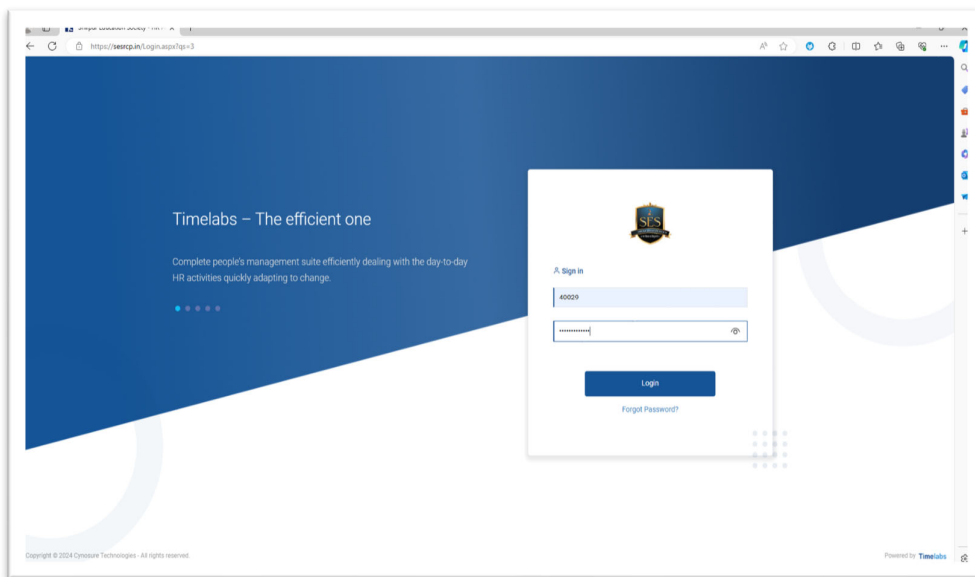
Shirpur Education Society - HR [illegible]

https://sesrcp.in/Login.aspx?qs=3

Timelabs – The efficient one

Complete people's management suite efficiently dealing with the day-to-day HR activities quickly adapting to change.

SES

Sign in

40029

••••••••••••

Login

Forgot Password?

Copyright © 2024 Cynosure Technologies - All rights reserved.

Powered by Timelabs